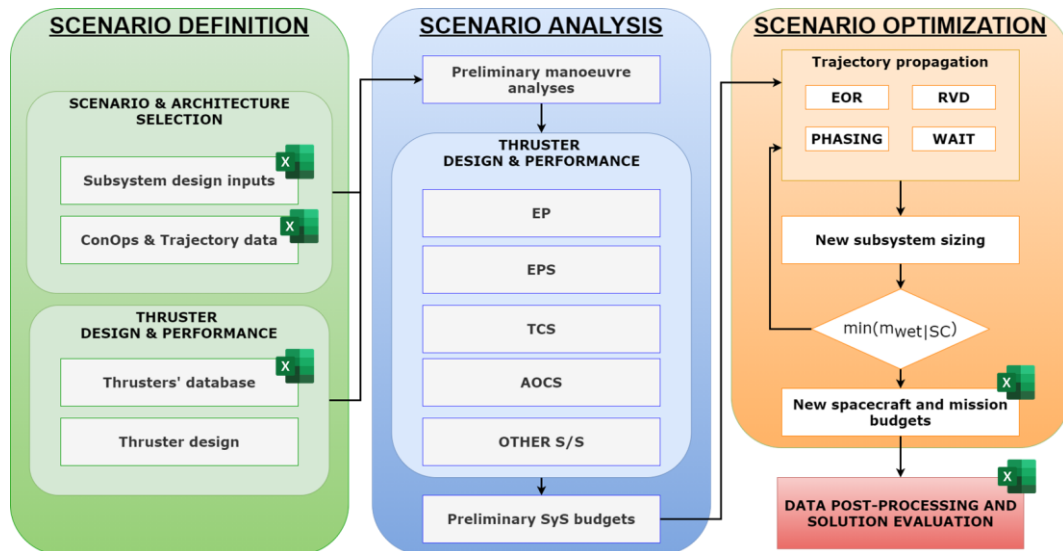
SCENARIO DEFINITION

SCENARIO & ARCHITECTURE SELECTION

Subsystem design inputs

ConOps & Trajectory data

THRUSTER DESIGN & PERFORMANCE

Thrusters' database

Thruster design

SCENARIO ANALYSIS

Preliminary manoeuvre analyses

THRUSTER DESIGN & PERFORMANCE

EP

EPS

TCS

AOCS

OTHER S/S

Preliminary SyS budgets

SCENARIO OPTIMIZATION

Trajectory propagation

EOR

RVD

PHASING

WAIT

New subsystem sizing

$\min(m_{wet|SC})$

New spacecraft and mission budgets

DATA POST-PROCESSING AND SOLUTION EVALUATION